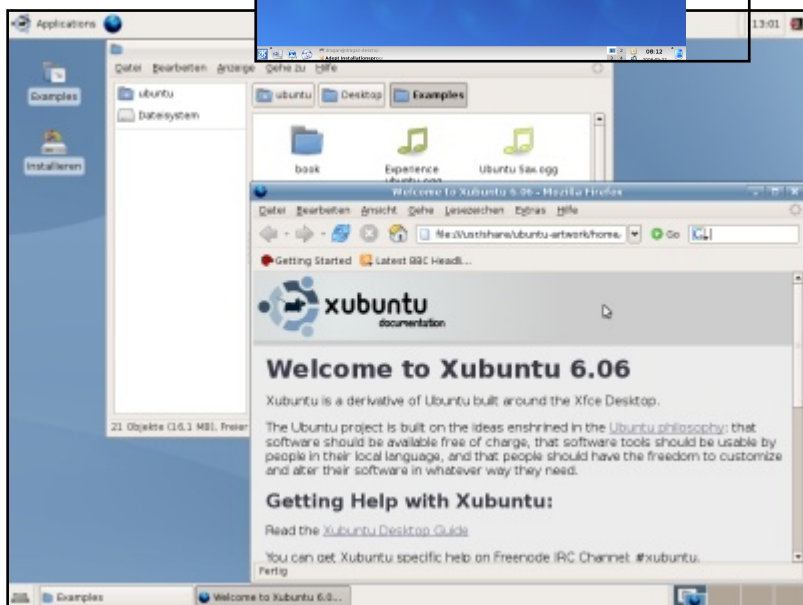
Applications

13:01

08:12

Examples

Installieren

Datei Bearbeiten Anzeige Gehe zu Hilfe

ubuntu

Dateisystem

ubuntu Desktop Examples

book

Experience ubuntu.ogg

Ubuntu Sax.ogg

21 Objekte (16,1 MB), Freier

Welcome to Xubuntu 6.06 - Mozilla Firefox

Datei Bearbeiten Ansicht Gehe Lesezeichen Extras Hilfe

file:///usr/share/ubuntu-artwork/home/

Go

Getting Started Latest BBC Headli...

xubuntu documentation

Welcome to Xubuntu 6.06

Xubuntu is a derivative of Ubuntu built around the Xfce Desktop.

The Ubuntu project is built on the ideas enshrined in the Ubuntu philosophy: that software should be available free of charge, that software tools should be usable by people in their local language, and that people should have the freedom to customize and alter their software in whatever way they need.

Getting Help with Xubuntu:

Read the Xubuntu Desktop Guide

You can get Xubuntu specific help on Freenode IRC Channel #xubuntu.

Fertig

Examples

Welcome to Xubuntu 6.0...